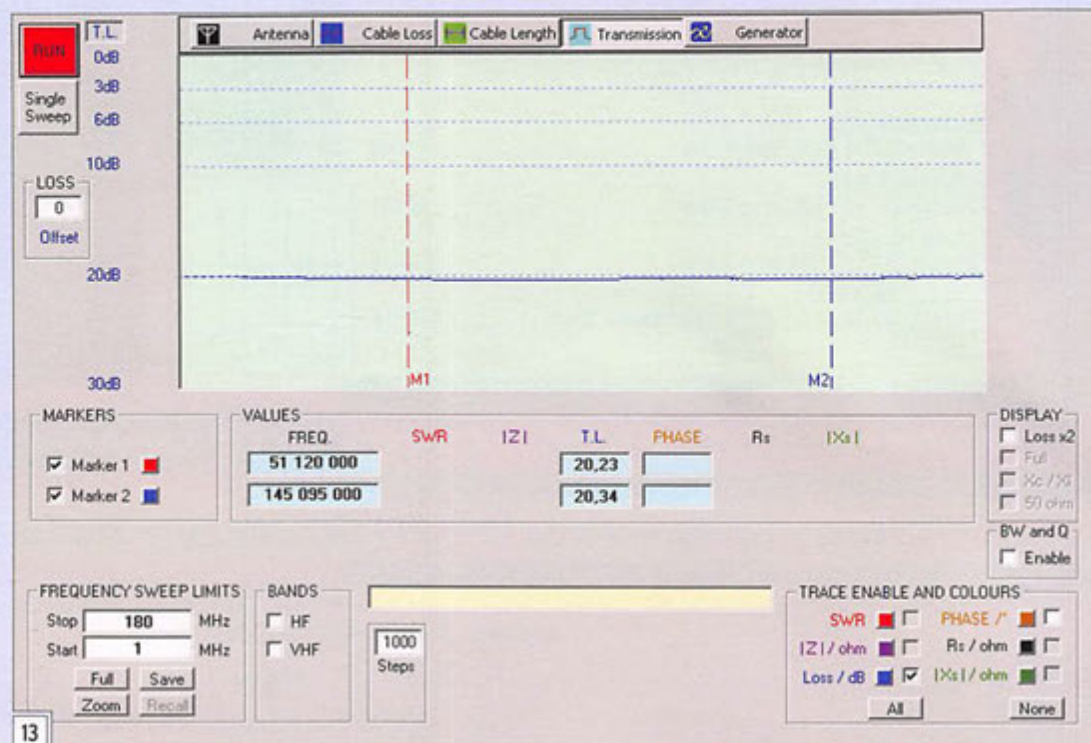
RUN
T.L.
0dB
3dB
6dB
10dB
20dB
30dB
Single Sweep
LOSS
0
Offset

Antenna
Cable Loss
Cable Length
Transmission
Generator

M1
M2

MARKERS
Marker 1
Marker 2

VALUES
FREQ.
SWR
|Z|
T.L.
PHASE
Rs
|Xs|
51 120 000
20,23
145 095 000
20,34

DISPLAY
Loss x2
Full
Xc / Xl
50 ohm

BW and Q
Enable

FREQUENCY SWEEP LIMITS
Stop 180 MHz
Start 1 MHz
Full
Save
Zoom
Recall

BANDS
HF
VHF

1000
Steps

TRACE ENABLE AND COLOURS
SWR
PHASE /°
|Z| / ohm
Rs / ohm
Loss / dB
|Xs| / ohm
All
None

13